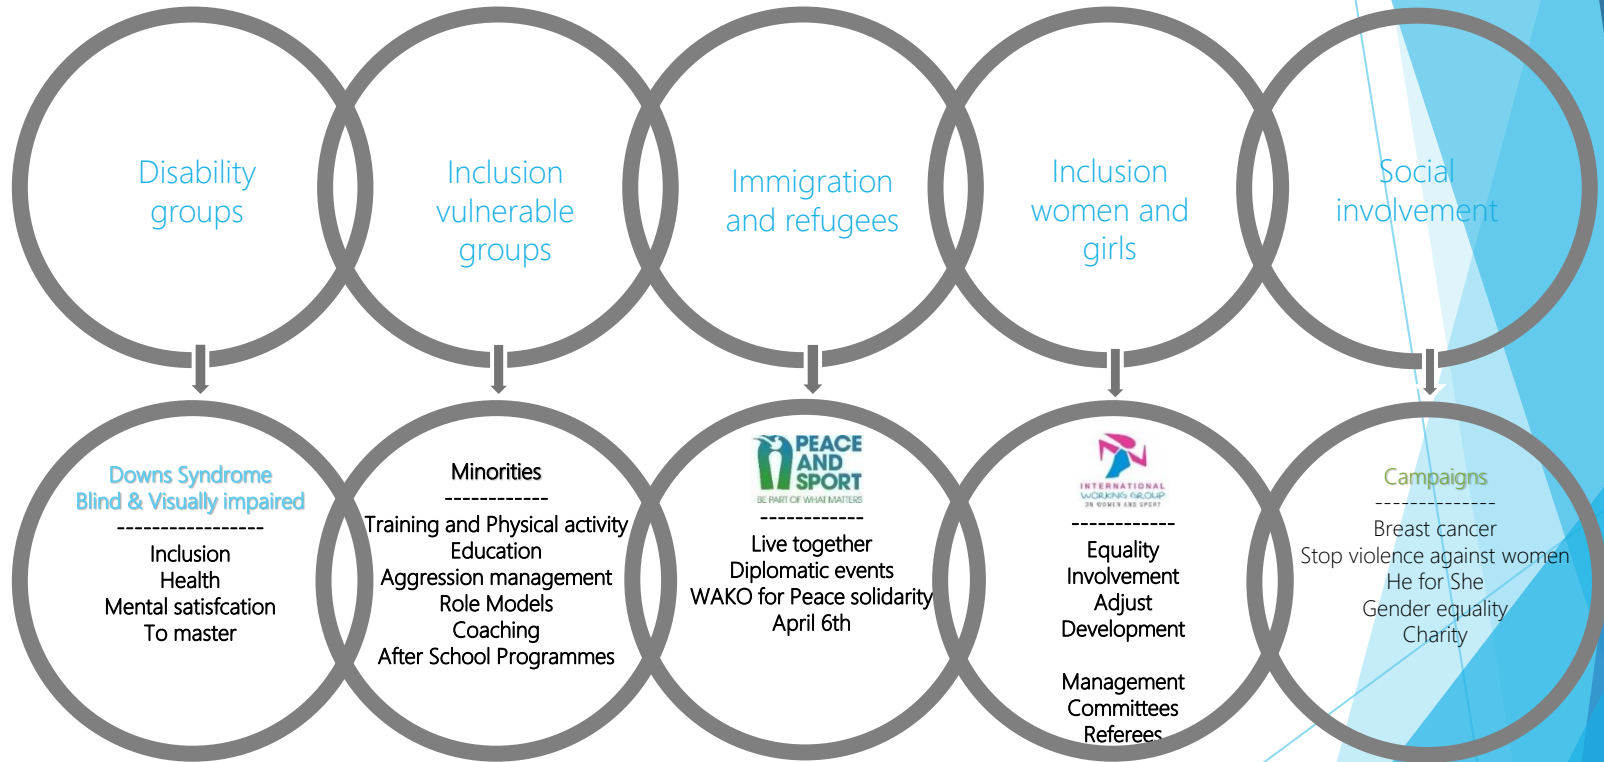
Disability groups

Inclusion vulnerable groups

Immigration and refugees

Inclusion women and girls

Social involvement

Downs Syndrome
Blind & Visually impaired
-----------------
Inclusion
Health
Mental satisfcation
To master

Minorities
------------
Training and Physical activity
Education
Aggression management
Role Models
Coaching
After School Programmes

PEACE AND SPORT
BE PART OF WHAT MATTERS
------------
Live together
Diplomatic events
WAKO for Peace solidarity
April 6th

INTERNATIONAL WORKING GROUP ON WOMEN AND SPORT
------------
Equality
Involvement
Adjust
Development

Management
Committees
Referees

Campaigns
--------------
Breast cancer
Stop violence against women
He for She
Gender equality
Charity